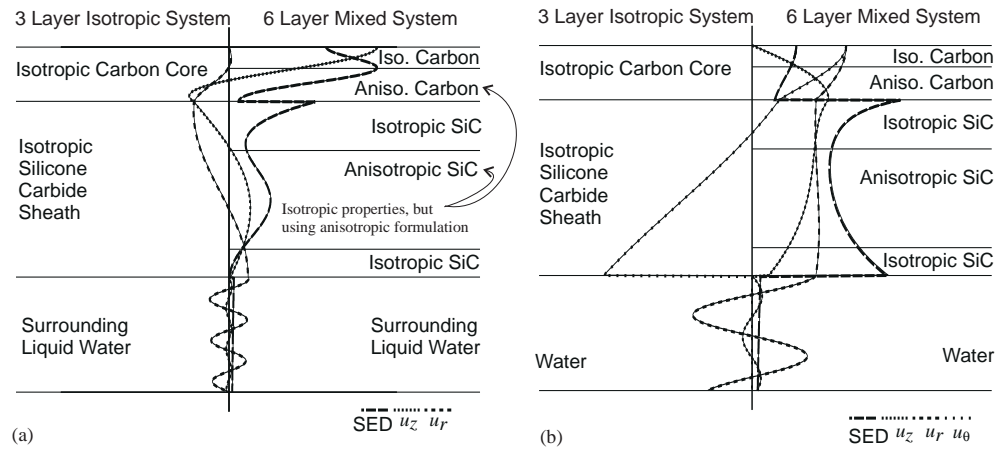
3 Layer Isotropic System

6 Layer Mixed System

Iso. Carbon

Isotropic Carbon Core

Aniso. Carbon

Isotropic SiC

Isotropic Silicone Carbide Sheath

Anisotropic SiC

Isotropic properties, but using anisotropic formulation

Isotropic SiC

Surrounding Liquid Water

Surrounding Liquid Water

(a)

SED $u_z$ $u_r$

3 Layer Isotropic System

6 Layer Mixed System

Iso. Carbon

Isotropic Carbon Core

Aniso. Carbon

Isotropic SiC

Isotropic Silicone Carbide Sheath

Anisotropic SiC

Isotropic SiC

Water

Water

(b)

SED $u_z$ $u_r$ $u_\theta$